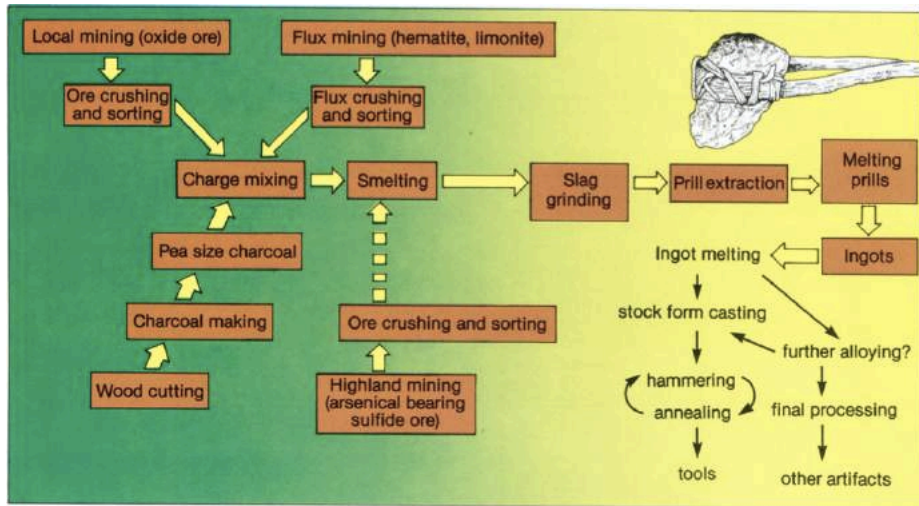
Local mining (oxide ore)

Flux mining (hematite, limonite)

Ore crushing and sorting

Flux crushing and sorting

Charge mixing

Smelting

Slag grinding

Prill extraction

Melting prills

Pea size charcoal

Ingots

Ingot melting

Charcoal making

Ore crushing and sorting

stock form casting

further alloying?

Wood cutting

Highland mining (arsenical bearing sulfide ore)

hammering

annealing

final processing

tools

other artifacts